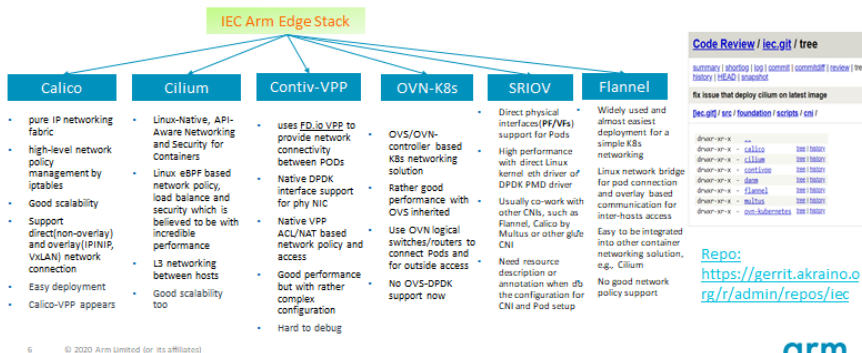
IEC Arm Edge Stack

Calico
- pure IP networking fabric
- high-level network policy management by iptables
- Good scalability
- Support direct(non-overlay) and overlay(IPINIP, VxLAN) network connection
- Easy deployment
- Calico-VPP appears

Cilium
- Linux-Native, API-Aware Networking and Security for Containers
- Linux eBPF based network policy, load balance and security which is believed to be with incredible performance
- L3 networking between hosts
- Good scalability too

Contiv-VPP
- uses FD.io VPP to provide network connectivity between PODs
- Native DPDK interface support for phy NIC
- Native VPP ACL/NAT based network policy and access
- Good performance but with rather complex configuration
- Hard to debug

OVN-K8s
- OVS/OVN-controller based K8s networking solution
- Rather good performance with OVS inherited
- Use OVN logical switches/routers to connect Pods and for outside access
- No OVS-DPDK support now

SRIOV
- Direct physical interfaces(PF/VFs) support for Pods
- High performance with direct Linux kernel eth driver or DPDK PMD driver
- Usually co-work with other CNIs, such as Flannel, Calico by Multus or other glue CNI
- Need resource description or annotation when do the configuration for CNI and Pod setup

Flannel
- Widely used and almost easiest deployment for a simple K8s networking
- Linux network bridge for pod connection and overlay based communication for inter-hosts access
- Easy to be integrated into other container networking solution, e.g., Cilium
- No good network policy support

Code Review / iec.git / tree

summary | shortlog | log | commit | commitdiff | review | tree
history | HEAD | snapshot

fix issue that deploy cilium on latest image

[iec.git] / src / foundation / scripts / cni /

| drwxr-xr-x | .. | |
|---|---|---|
| drwxr-xr-x | calico | tree \| history |
| drwxr-xr-x | cilium | tree \| history |
| drwxr-xr-x | contivpp | tree \| history |
| drwxr-xr-x | danm | tree \| history |
| drwxr-xr-x | flannel | tree \| history |
| drwxr-xr-x | multus | tree \| history |
| drwxr-xr-x | ovn-kubernetes | tree \| history |

Repo:
https://gerrit.akraino.org/r/admin/repos/iec

6 © 2020 Arm Limited (or its affiliates)

arm